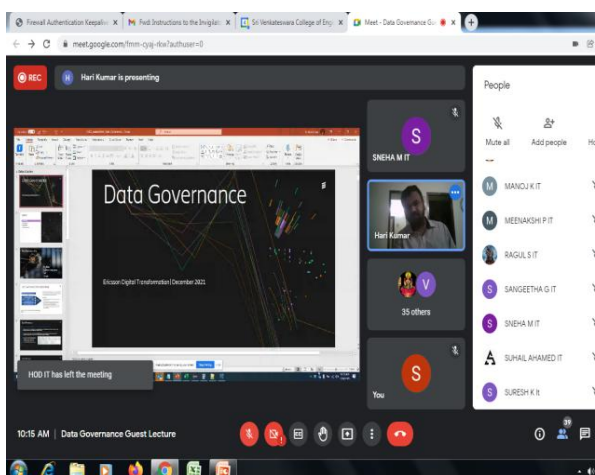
Firewall Authentication Keepaliv ×
Fwd: Instructions to the Invigilat ×
Sri Venkateswara College of Eng ×
Meet - Data Governance Gu ×
meet.google.com/fmm-cyaj-rkw?authuser=0

REC
H Hari Kumar is presenting

Data Governance

Ericsson Digital Transformation | December 2021

S
SNEHA M IT

Hari Kumar

V
35 others

S
You

HOD IT has left the meeting

People

Mute all
Add people

M MANOJ K IT
M MEENAKSHI P IT
RAGUL S IT
S SANGEETHA G IT
S SNEHA M IT
A SUHAIL AHAMED IT
S SURESH K It

10:15 AM | Data Governance Guest Lecture

39